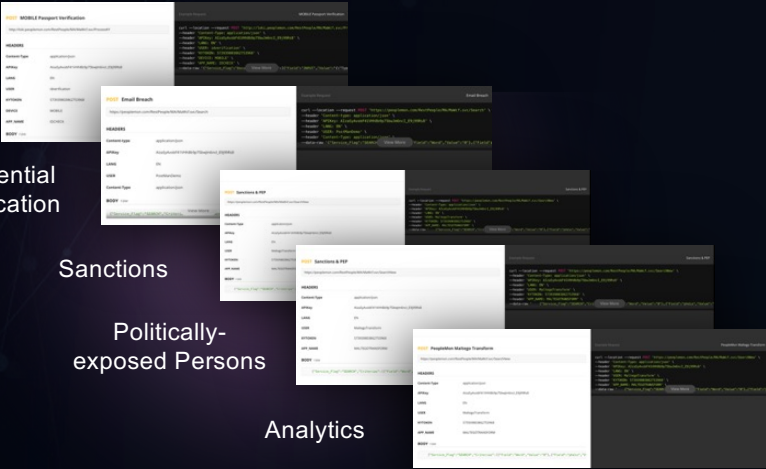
POST MOBILE Passport Verification

HEADERS

Content-Type

APIKey

LANG

USER

KYTOKEN

DEVICE

APP_NAME

MOBILE Passport Verification

View More

POST Email Breach

HEADERS

Content-Type

APIKey

LANG

USER

Content-Type

BODY

Email Breach

View More

ential
cation

POST Sanctions & PEP

HEADERS

Content-Type

APIKey

LANG

USER

KYTOKEN

APP_NAME

BODY

Sanctions & PEP

View More

Sanctions

POST Sanctions & PEP

HEADERS

Content-Type

APIKey

LANG

USER

KYTOKEN

APP_NAME

BODY

Sanctions & PEP

View More

Politically-
exposed Persons

POST PeopleMon Maltego Transform

HEADERS

Content-Type

APIKey

LANG

USER

KYTOKEN

APP_NAME

BODY

PeopleMon Maltego Transform

View More

Analytics